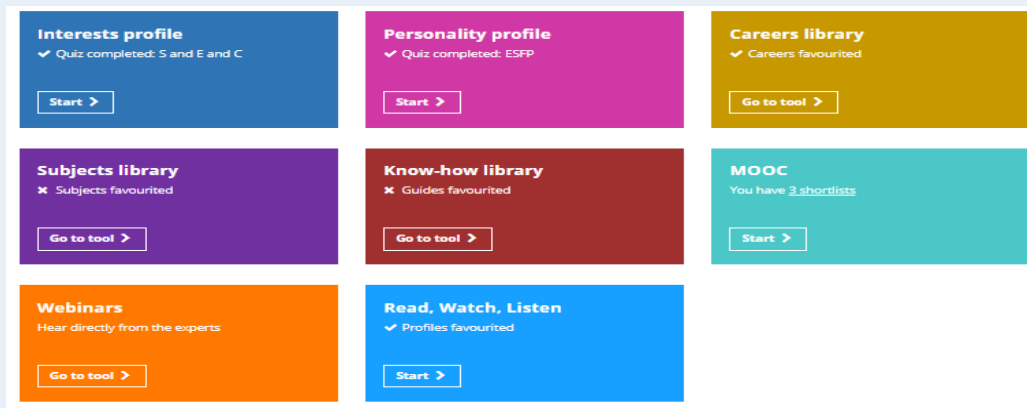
Interests profile
✔ Quiz completed: S and E and C
Start >

Personality profile
✔ Quiz completed: ESFP
Start >

Careers library
✔ Careers favourited
Go to tool >

Subjects library
✖ Subjects favourited
Go to tool >

Know-how library
✖ Guides favourited
Go to tool >

MOOC
You have 3 shortlists
Start >

Webinars
Hear directly from the experts
Go to tool >

Read, Watch, Listen
✔ Profiles favourited
Start >